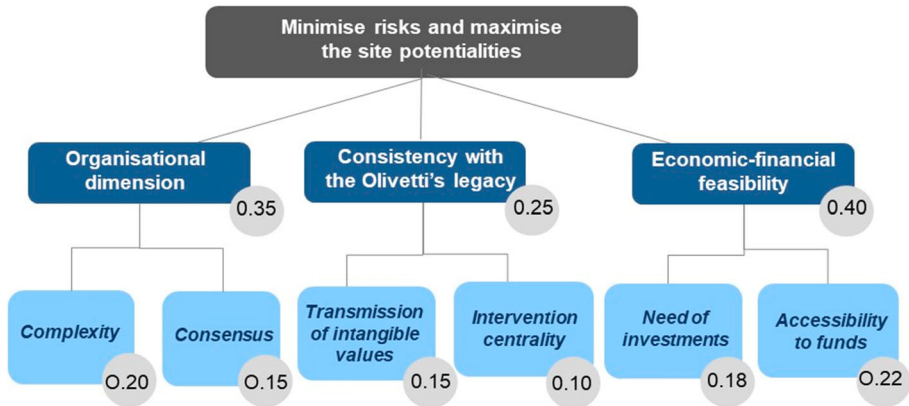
Minimise risks and maximise the site potentialities

Organisational dimension
0.35

Consistency with the Olivetti's legacy
0.25

Economic-financial feasibility
0.40

Complexity
O.20

Consensus
O.15

Transmission of intangible values
0.15

Intervention centrality
0.10

Need of investments
0.18

Accessibility to funds
O.22